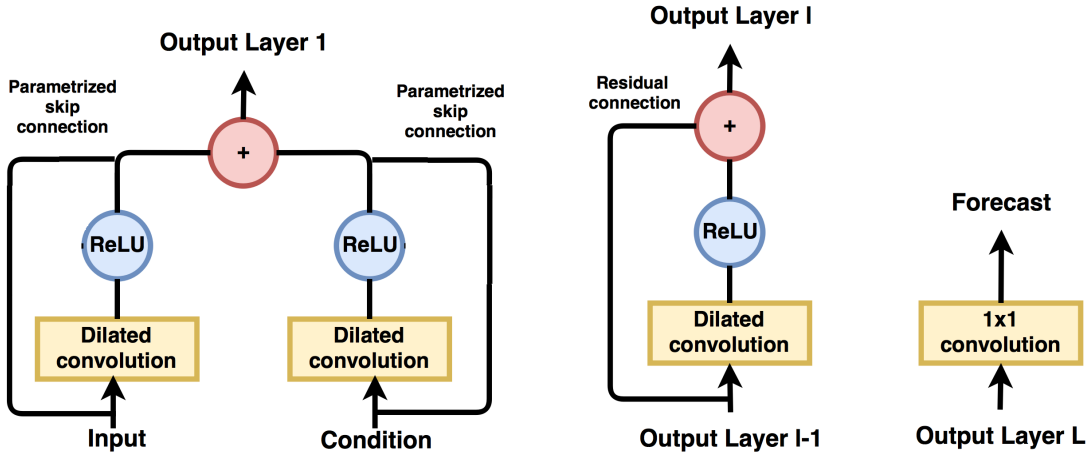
Output Layer 1

Parametrized skip connection

Parametrized skip connection

+

ReLU

ReLU

Dilated convolution

Dilated convolution

Input

Condition

Output Layer l

Residual connection

+

ReLU

Dilated convolution

Output Layer l-1

Forecast

1x1 convolution

Output Layer L